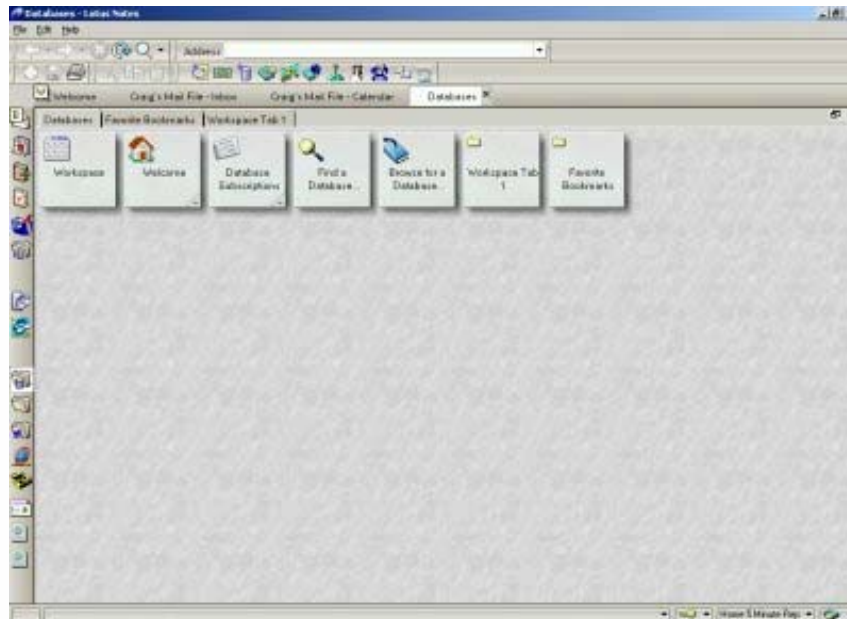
Databases - Lotus Notes

File Edit Help

Address

Welcome | Craig's Mail File - Inbox | Craig's Mail File - Calendar | Databases

Databases | Favorite Bookmarks | Workspace Tab 1

Workspace

Welcome

Database Subscriptions

Find a Database...

Browse for a Database...

Workspace Tab 1

Favorite Bookmarks

Home 5 Minute Rep.